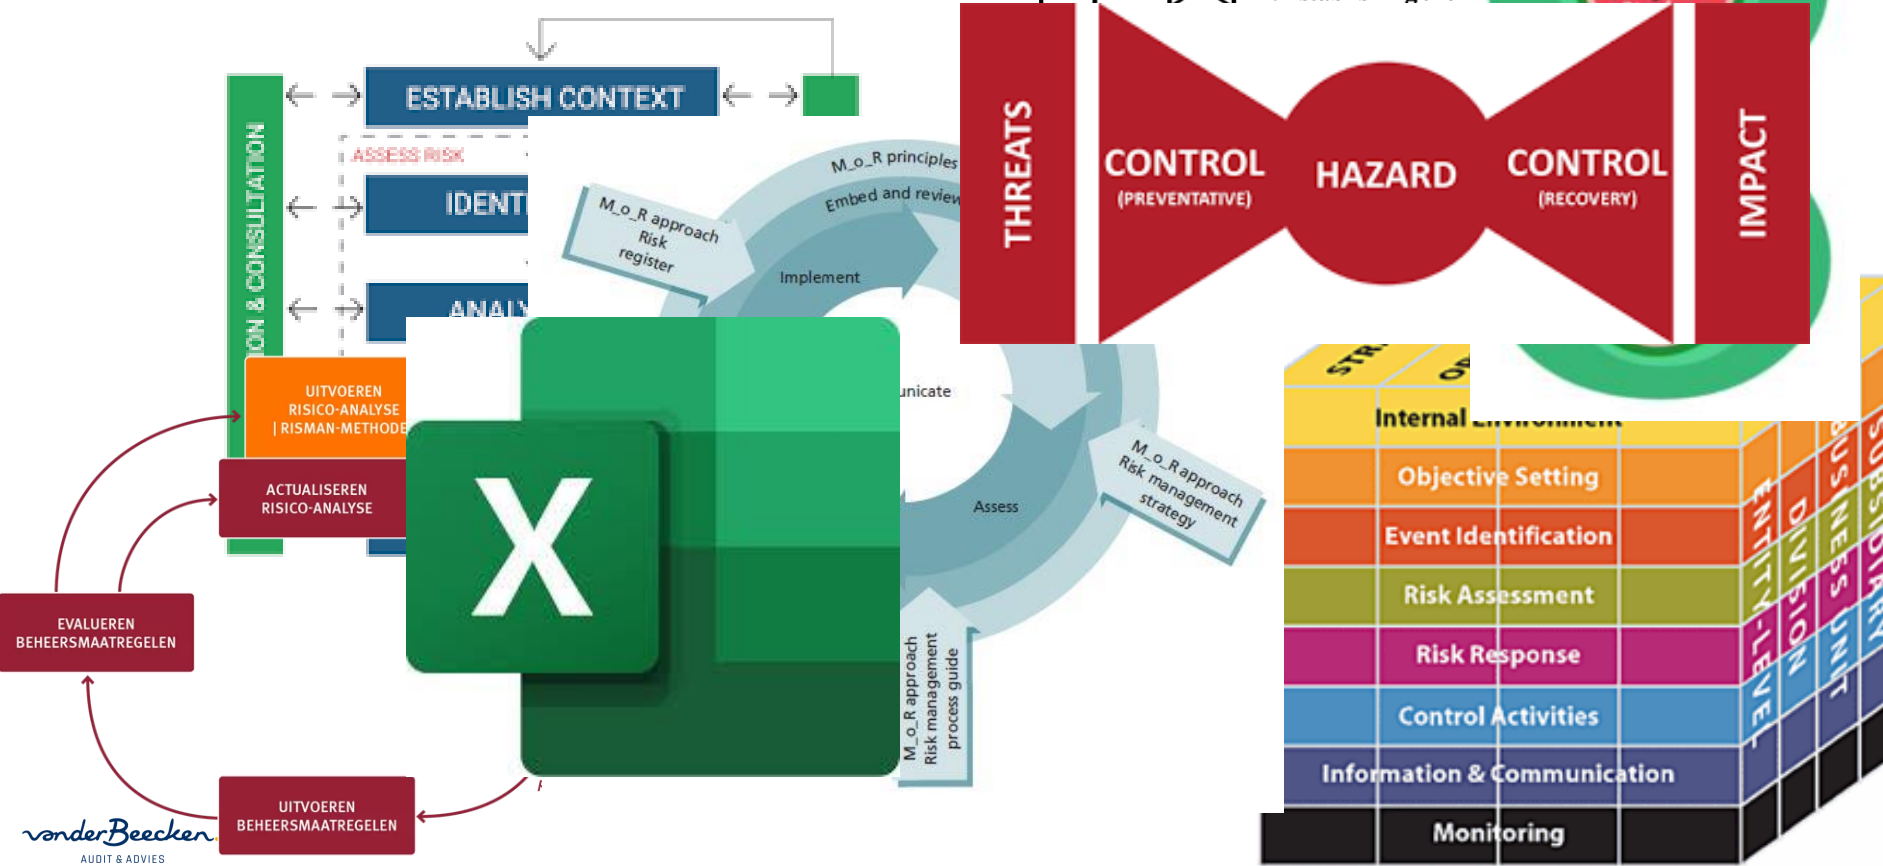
ESTABLISH CONTEXT

ASSESS RISK

IDENT

ANALY

ION & CONSULTATION

UITVOEREN RISICO-ANALYSE | RISMAN-METHODE

ACTUALISEREN RISICO-ANALYSE

EVALUEREN BEHEERSMAATREGELEN

UITVOEREN BEHEERSMAATREGELEN

vanderBeecken
AUDIT & ADVIES

M_o_R principles

Embed and review

M_o_R approach Risk register

Implement

unicate

M_o_R approach Risk management strategy

Assess

M_o_R approach Risk management process guide

THREATS

CONTROL
(PREVENTATIVE)

HAZARD

CONTROL
(RECOVERY)

IMPACT

STR

OP

Internal Environment

Objective Setting

Event Identification

Risk Assessment

Risk Response

Control Activities

Information & Communication

Monitoring

ENTITY-LEVEL

DIVISION

BUSINESS UNIT

SUBSIDIARY